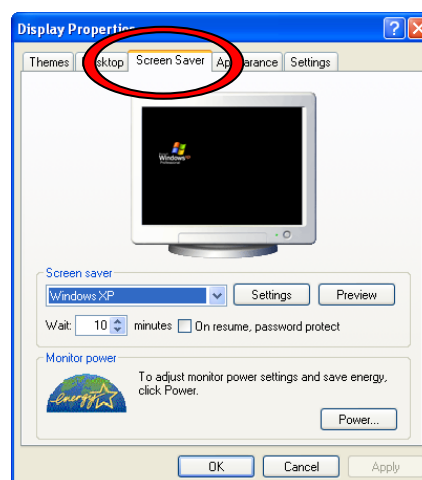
Display Properties

Themes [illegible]sktop Screen Saver Ap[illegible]arance Settings

Windows XP

Screen saver

Windows XP

Settings

Preview

Wait: 10 minutes

On resume, password protect

Monitor power

energy

To adjust monitor power settings and save energy, click Power.

Power...

OK

Cancel

Apply